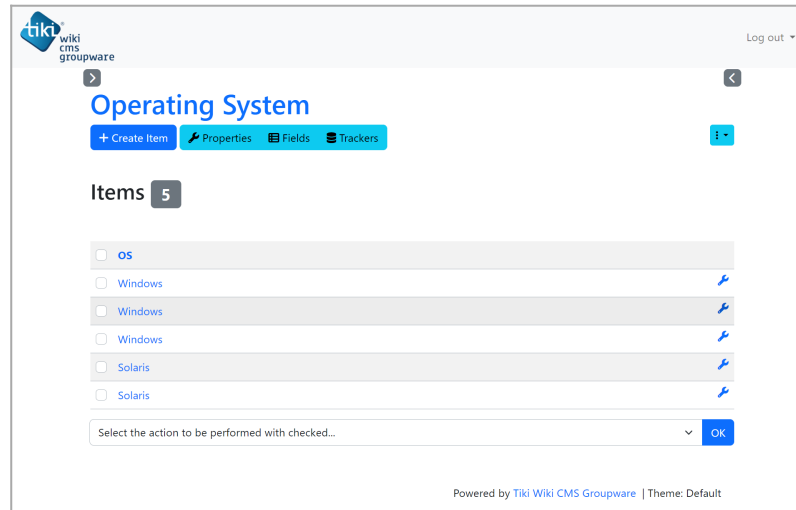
tiki wiki cms groupware

Log out

Operating System

+ Create Item Properties Fields Trackers

Items 5

| OS |
|---|
| Windows |
| Windows |
| Windows |
| Solaris |
| Solaris |

Select the action to be performed with checked... OK

Powered by Tiki Wiki CMS Groupware | Theme: Default